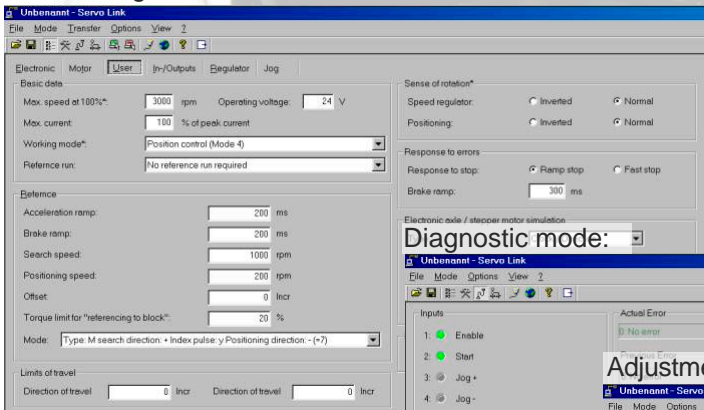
Unbenannt - Servo Link

File Mode Transfer Options View ?

Electronic Motor User In-/Outputs Regulator Jog

Basic data

Max. speed at 100%*: 3000 rpm Operating voltage: 24 V

Max. current: 100 % of peak current

Working mode*: Position control (Mode 4)

Refernce run: No reference run required

Reference

Acceleration ramp: 200 ms

Brake ramp: 200 ms

Search speed: 1000 rpm

Positioning speed: 200 rpm

Offset: 0 Incr

Torque limit for "referencing to block": 20 %

Mode: Type: M search direction: + Index pulse: y Positioning direction: - (+7)

Limits of travel

Direction of travel 0 Incr Direction of travel 0 Incr

Sense of rotation*

Speed regulator: Inverted Normal

Positioning: Inverted Normal

Response to errors

Response to stop: Ramp stop Fast stop

Brake ramp: 300 ms

Electronic axle / stepper motor simulation

Diagnostic mode:

Unbenannt - Servo Link

File Mode Options View ?

Inputs

1: Enable

2: Start

3: Jog +

4: Jog -

Actual Error

0: No error

Previous Error

Adjustm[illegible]

Unbenannt - Servo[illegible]

File Mode Options